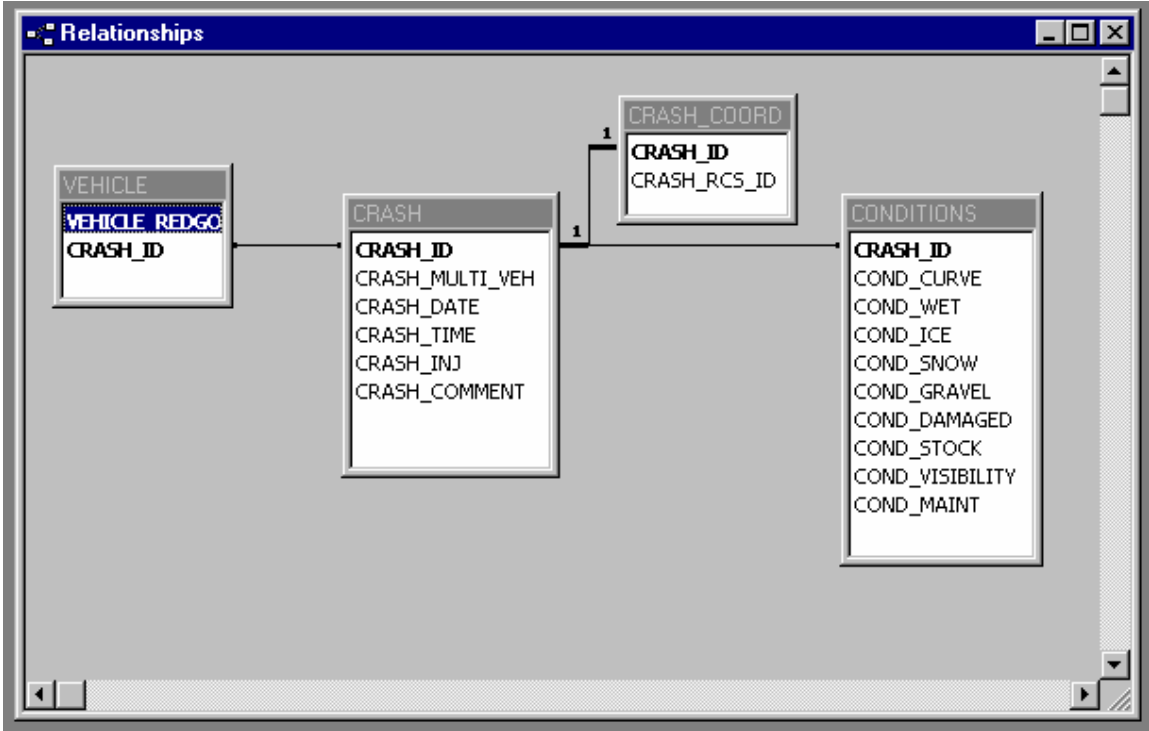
Relationships

VEHICLE
VEHICLE_REDGO
CRASH_ID

CRASH
CRASH_ID
CRASH_MULTI_VEH
CRASH_DATE
CRASH_TIME
CRASH_INJ
CRASH_COMMENT

1

1

CRASH_COORD
CRASH_ID
CRASH_RCS_ID

CONDITIONS
CRASH_ID
COND_CURVE
COND_WET
COND_ICE
COND_SNOW
COND_GRAVEL
COND_DAMAGED
COND_STOCK
COND_VISIBILITY
COND_MAINT